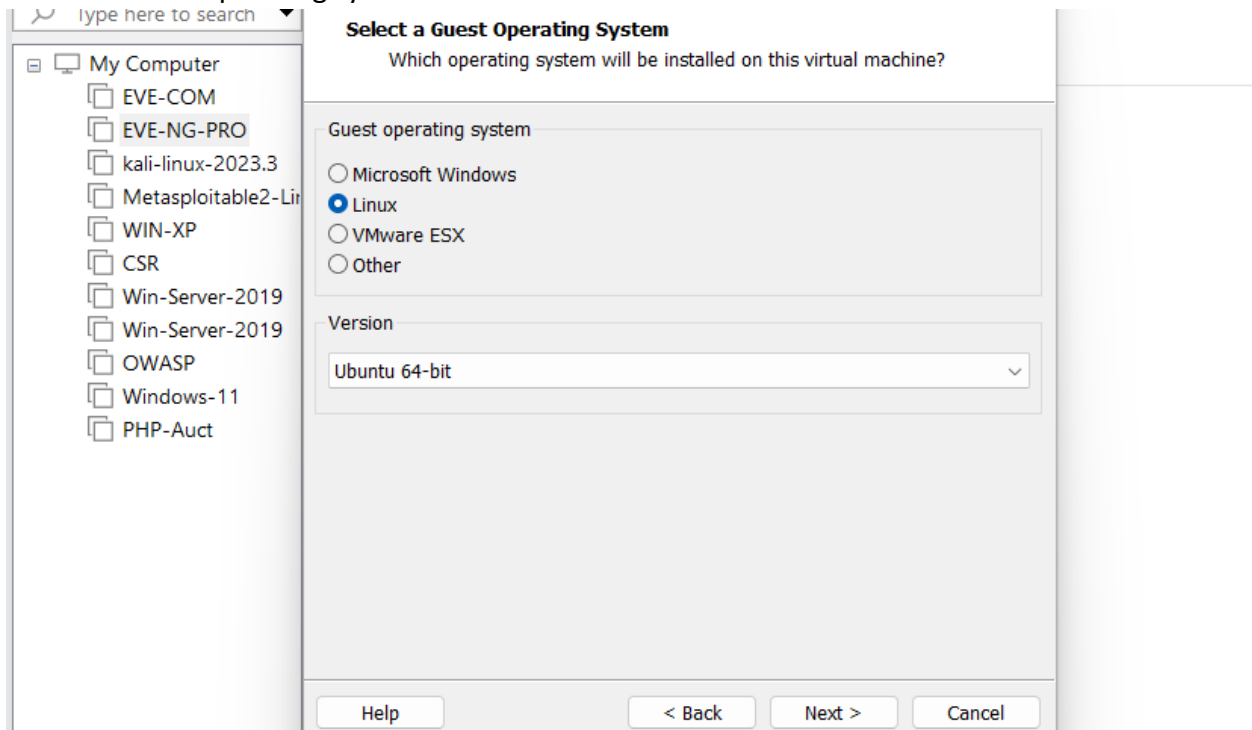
Type here to search

My Computer
EVE-COM
EVE-NG-PRO
kali-linux-2023.3
Metasploitable2-Lir
WIN-XP
CSR
Win-Server-2019
Win-Server-2019
OWASP
Windows-11
PHP-Auct

Select a Guest Operating System
Which operating system will be installed on this virtual machine?

Guest operating system
Microsoft Windows
Linux
VMware ESX
Other

Version
Ubuntu 64-bit

Help
< Back
Next >
Cancel